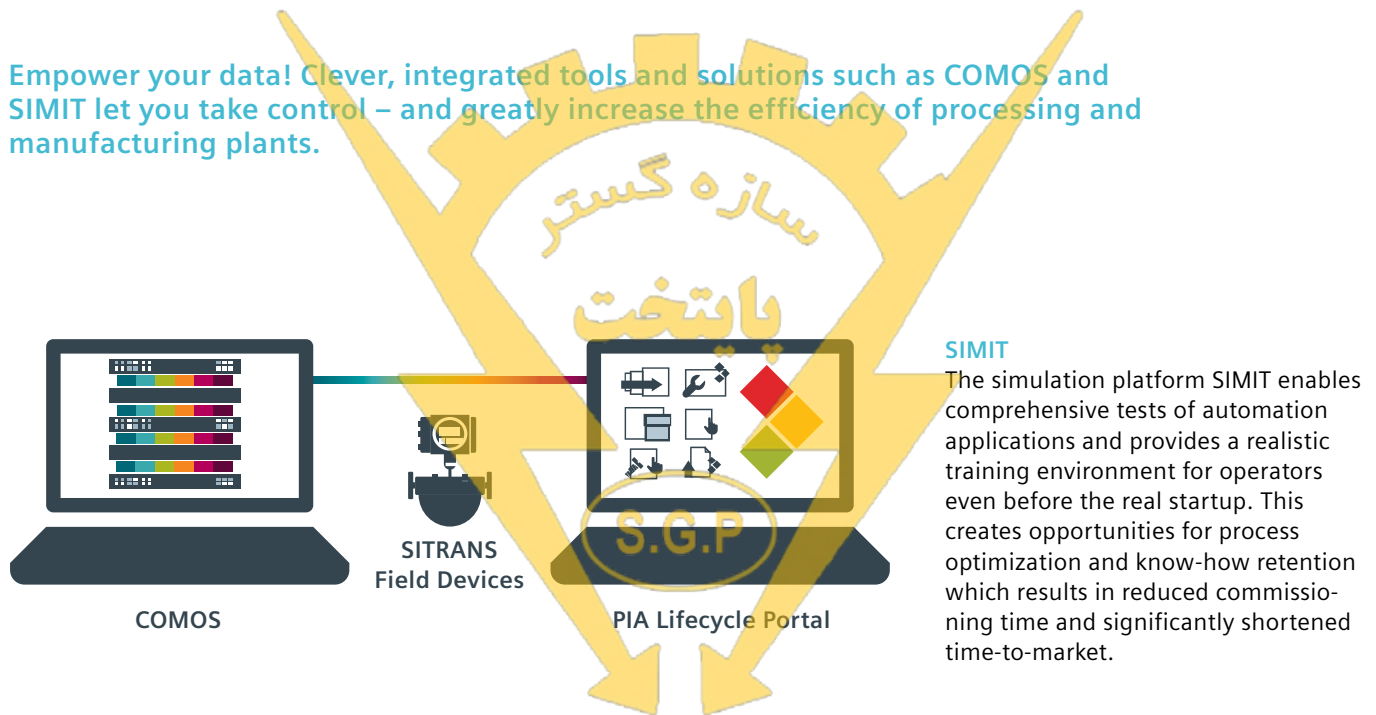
Empower your data! Clever, integrated tools and solutions such as COMOS and SIMIT let you take control – and greatly increase the efficiency of processing and manufacturing plants.

سازه گستر

پایتخت

S.G.P

COMOS

SITRANS Field Devices

PIA Lifecycle Portal

SIMIT
The simulation platform SIMIT enables comprehensive tests of automation applications and provides a realistic training environment for operators even before the real startup. This creates opportunities for process optimization and know-how retention which results in reduced commissioning time and significantly shortened time-to-market.